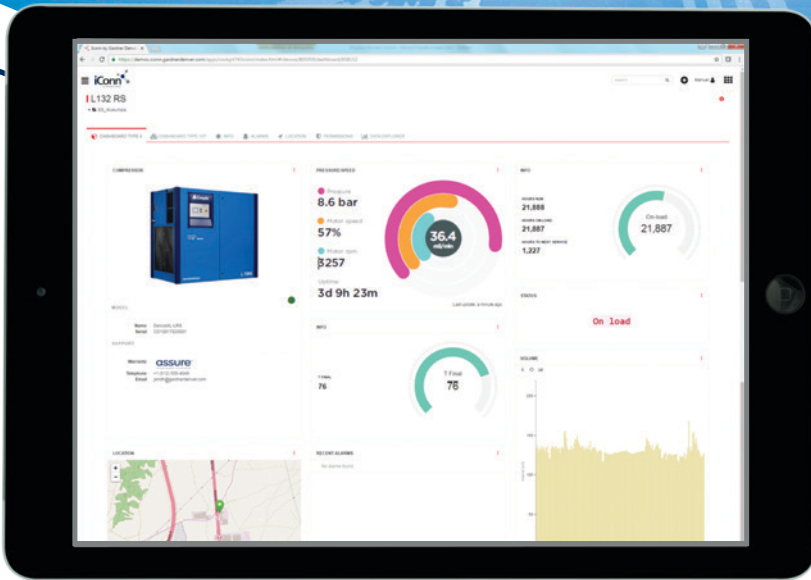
iConn

L132 RS

COMPRESSOR

PRESSURE/SPEED

Pressure
8.6 bar

Motor speed
57%

Motor rpm
3257

Uptime
3d 9h 23m

36.4

INFO

HOURS RUN
21,888

HOURS ON LOAD
21,887

HOURS TO NEXT SERVICE
1,227

On load
21,887

STATUS

On load

INFO

T FINAL
76

T Final
76

VOLUME

assure

LOCATION

RECENT ALARMS